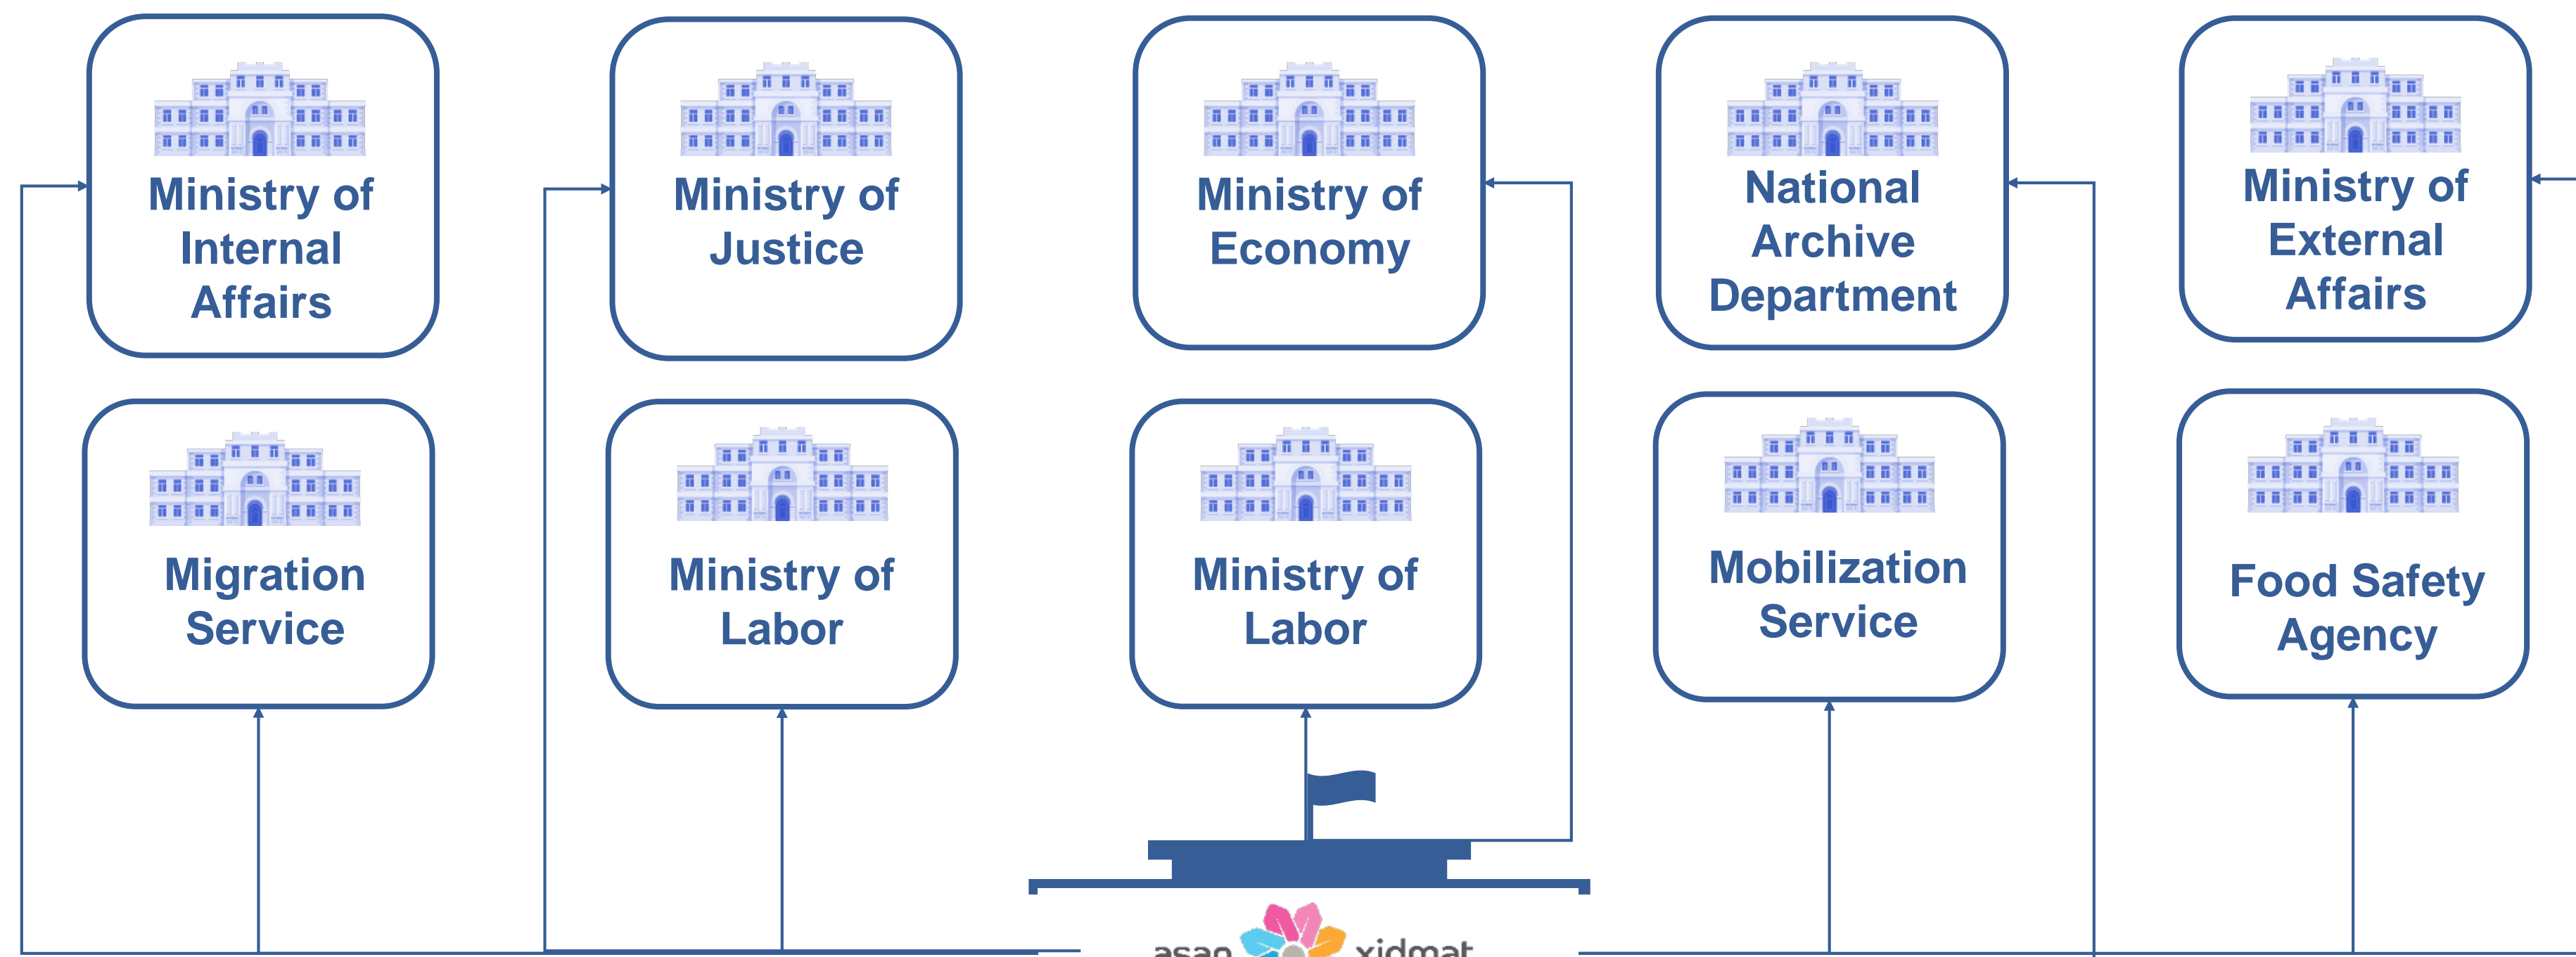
Ministry of Internal Affairs

Ministry of Justice

Ministry of Economy

National Archive Department

Ministry of External Affairs

Migration Service

Ministry of Labor

Ministry of Labor

Mobilization Service

Food Safety Agency

asan xidmət